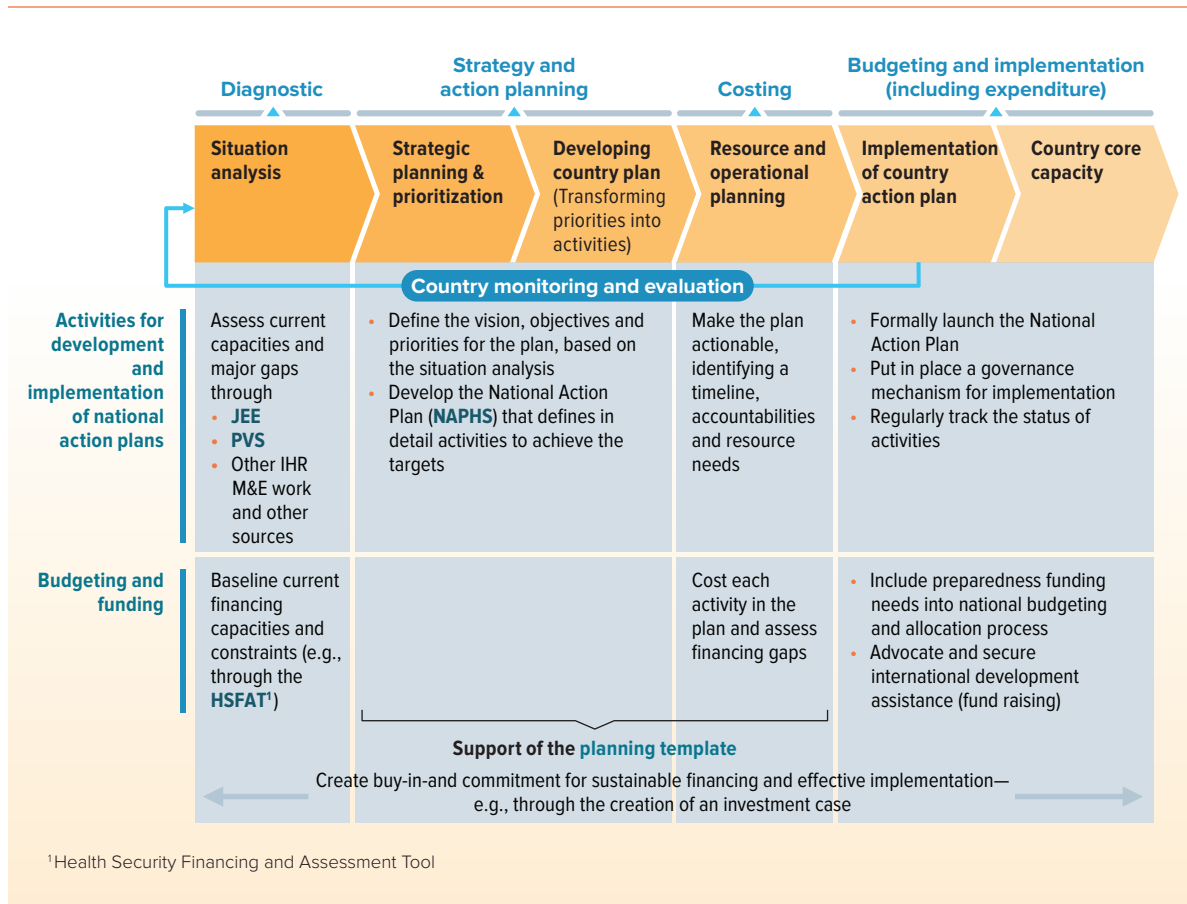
Diagnostic

Strategy and action planning

Costing

Budgeting and implementation (including expenditure)

Situation analysis

Strategic planning & prioritization

Developing country plan (Transforming priorities into activities)

Resource and operational planning

Implementation of country action plan

Country core capacity

Country monitoring and evaluation

Activities for development and implementation of national action plans

Assess current capacities and major gaps through
- JEE
- PVS
- Other IHR M&E work and other sources

- Define the vision, objectives and priorities for the plan, based on the situation analysis
- Develop the National Action Plan (NAPHS) that defines in detail activities to achieve the targets

Make the plan actionable, identifying a timeline, accountabilities and resource needs

- Formally launch the National Action Plan
- Put in place a governance mechanism for implementation
- Regularly track the status of activities

Budgeting and funding

Baseline current financing capacities and constraints (e.g., through the HSFAT$^1$)

Cost each activity in the plan and assess financing gaps

- Include preparedness funding needs into national budgeting and allocation process
- Advocate and secure international development assistance (fund raising)

Support of the planning template

Create buy-in-and commitment for sustainable financing and effective implementation— e.g., through the creation of an investment case

$^1$Health Security Financing and Assessment Tool